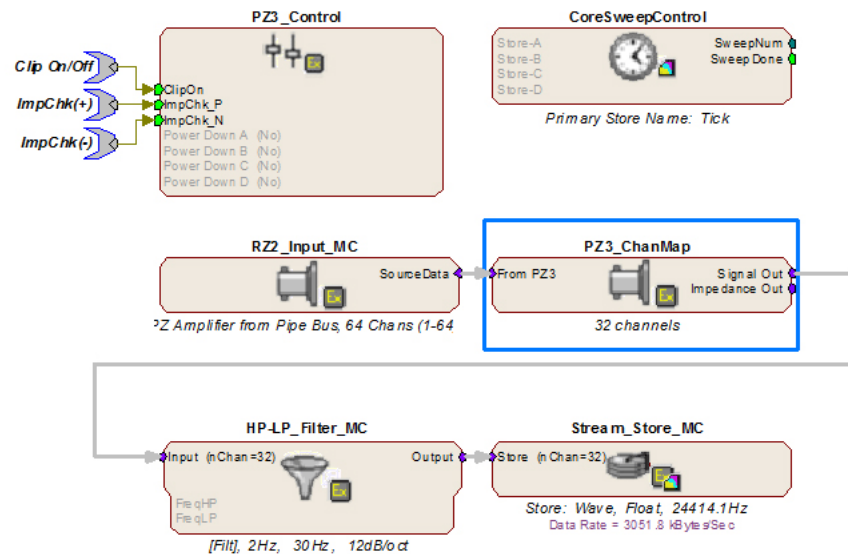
PZ3_Control

Clip On/Off
ImpChk(+)
ImpChk(-)

ClipOn
ImpChk_P
ImpChk_N
Power Down A (No)
Power Down B (No)
Power Down C (No)
Power Down D (No)

CoreSweepControl

Store-A
Store-B
Store-C
Store-D

SweepNum
Sweep Done

Primary Store Name: Tick

RZ2_Input_MC

SourceData

PZ Amplifier from Pipe Bus, 64 Chans (1-64

PZ3_ChanMap

From PZ3
Signal Out
Impedance Out

32 channels

HP-LP_Filter_MC

Input (nChan=32)
Output
FreqHP
FreqLP

[Filt], 2Hz, 30Hz, 12dB/oct

Stream_Store_MC

Store (nChan=32)

Store: Wave, Float, 24414.1Hz
Data Rate = 3051.8 kBytes/Sec